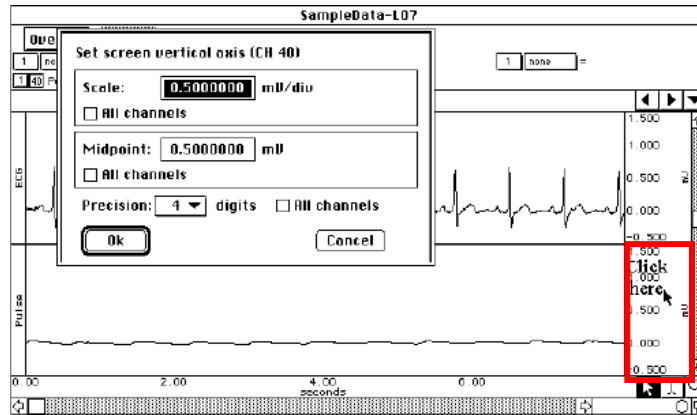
SampleData-L07

Ove

1 no

1 40 F

1 none =

Set screen vertical axis (CH 40)

Scale: 0.5000000 mV/div

All channels

Midpoint: 0.5000000 mV

All channels

Precision: 4 digits All channels

Ok

Cancel

ECG

Pulse

1.500

1.000

0.500

0.000

mV

-0.500

Click here

0.500

mV

-0.500

0.00

2.00

4.00

seconds

6.00